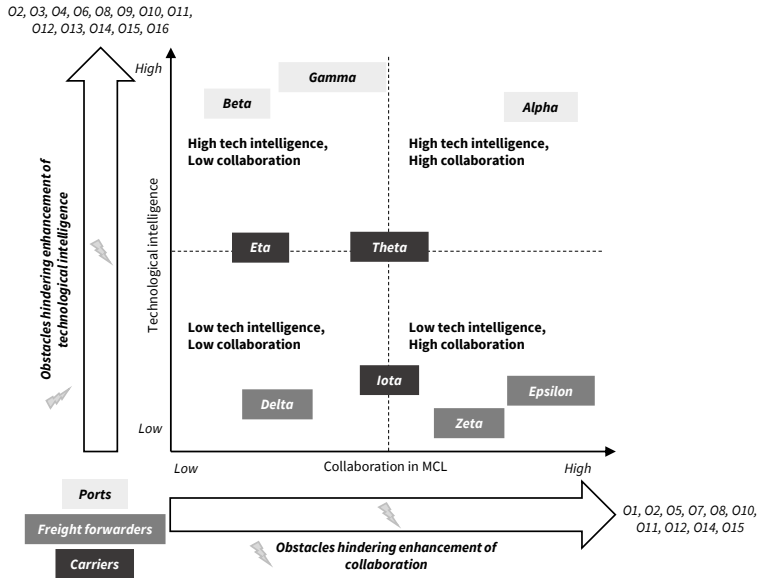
O2, O3, O4, O6, O8, O9, O10, O11, O12, O13, O14, O15, O16

High

Gamma

Beta

Alpha

High tech intelligence, Low collaboration

High tech intelligence, High collaboration

Obstacles hindering enhancement of technological intelligence

Technological intelligence

Eta

Theta

Low tech intelligence, Low collaboration

Low tech intelligence, High collaboration

Iota

Epsilon

Delta

Zeta

Low

Low

Collaboration in MCL

High

Ports

Freight forwarders

Carriers

Obstacles hindering enhancement of collaboration

O1, O2, O5, O7, O8, O10, O11, O12, O14, O15